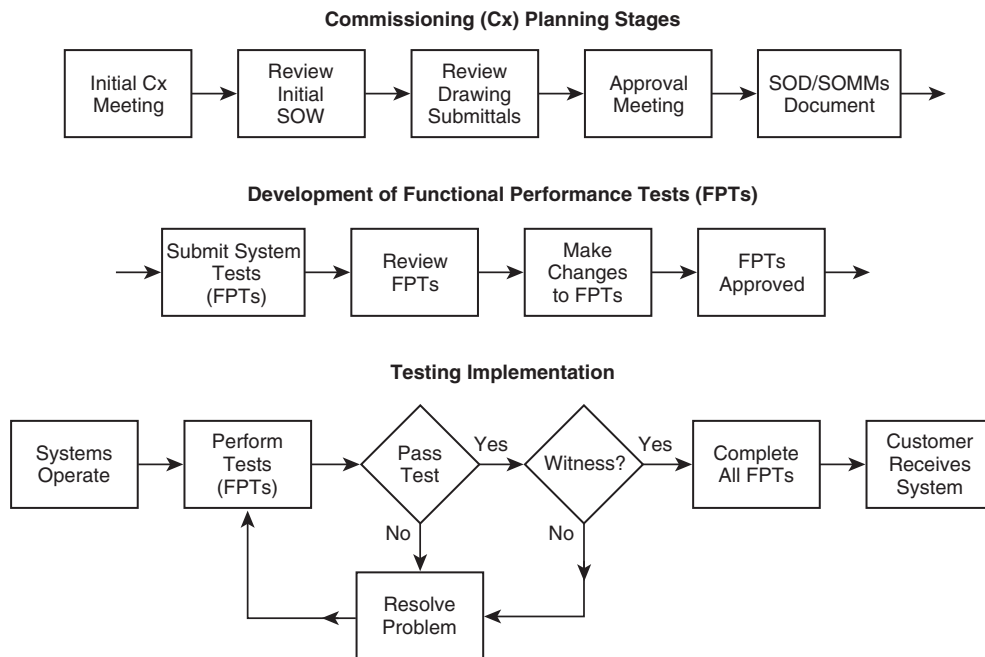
Commissioning (Cx) Planning Stages

Initial Cx Meeting

Review Initial SOW

Review Drawing Submittals

Approval Meeting

SOD/SOMMs Document

Development of Functional Performance Tests (FPTs)

Submit System Tests (FPTs)

Review FPTs

Make Changes to FPTs

FPTs Approved

Testing Implementation

Systems Operate

Perform Tests (FPTs)

Pass Test

Yes

Witness?

Yes

Complete All FPTs

Customer Receives System

No

No

Resolve Problem